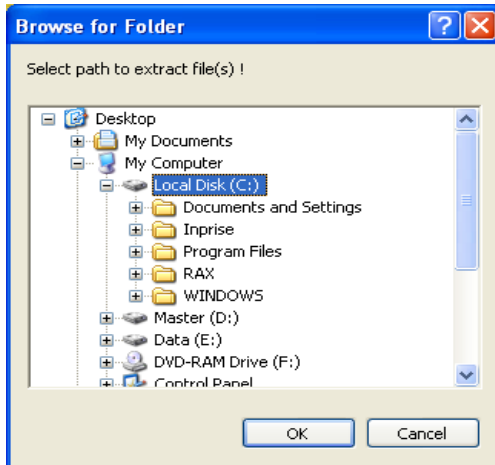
Browse for Folder

Select path to extract file(s) !

Desktop
My Documents
My Computer
Local Disk (C:)
Documents and Settings
Inprise
Program Files
RAX
WINDOWS
Master (D:)
Data (E:)
DVD-RAM Drive (F:)
Control Panel

OK
Cancel